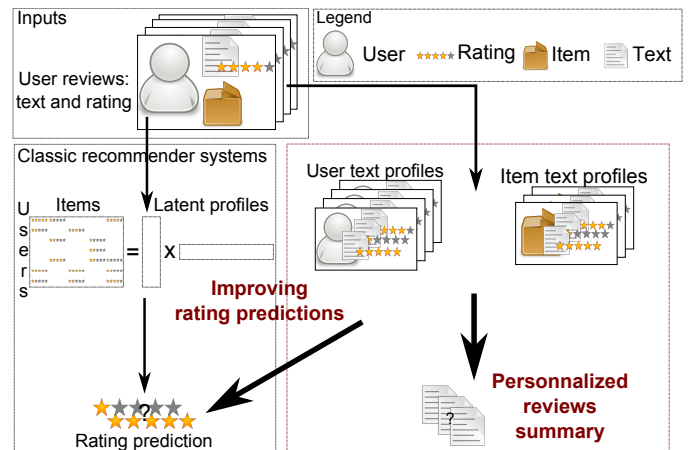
Inputs

User reviews: text and rating

Legend

User

Rating

Item

Text

Classic recommender systems

Items

U
s
e
r
s

=

Latent profiles

x

Improving rating predictions

?

Rating prediction

User text profiles

Item text profiles

?

Personnalized reviews summary